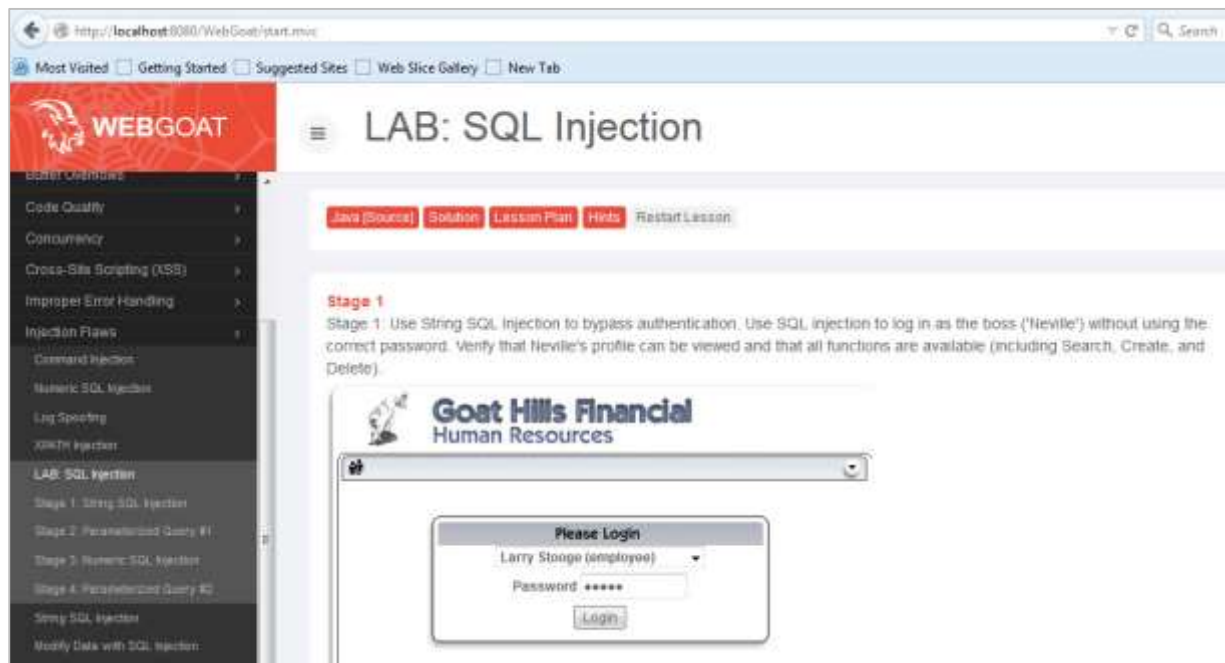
http://localhost:8080/WebGoat/start.mvc

Search

Most Visited Getting Started Suggested Sites Web Slice Gallery New Tab

WEBGOAT

LAB: SQL Injection

Buffer Overflows

Code Quality

Concurrency

Cross-Site Scripting (XSS)

Improper Error Handling

Injection Flaws

Command Injection

Numeric SQL Injection

Log Spoofing

XPATH Injection

LAB: SQL Injection

Stage 1: String SQL Injection

Stage 2: Parameterized Query #1

Stage 3: Numeric SQL Injection

Stage 4: Parameterized Query #2

String SQL Injection

Modify Data with SQL Injection

Java [Source] Solution Lesson Plan Hints Restart Lesson

Stage 1

Stage 1: Use String SQL Injection to bypass authentication. Use SQL injection to log in as the boss ('Neville') without using the correct password. Verify that Neville's profile can be viewed and that all functions are available (including Search, Create, and Delete).

Goat Hills Financial
Human Resources

Please Login

Larry Stooge (employee)

Password •••••

Login